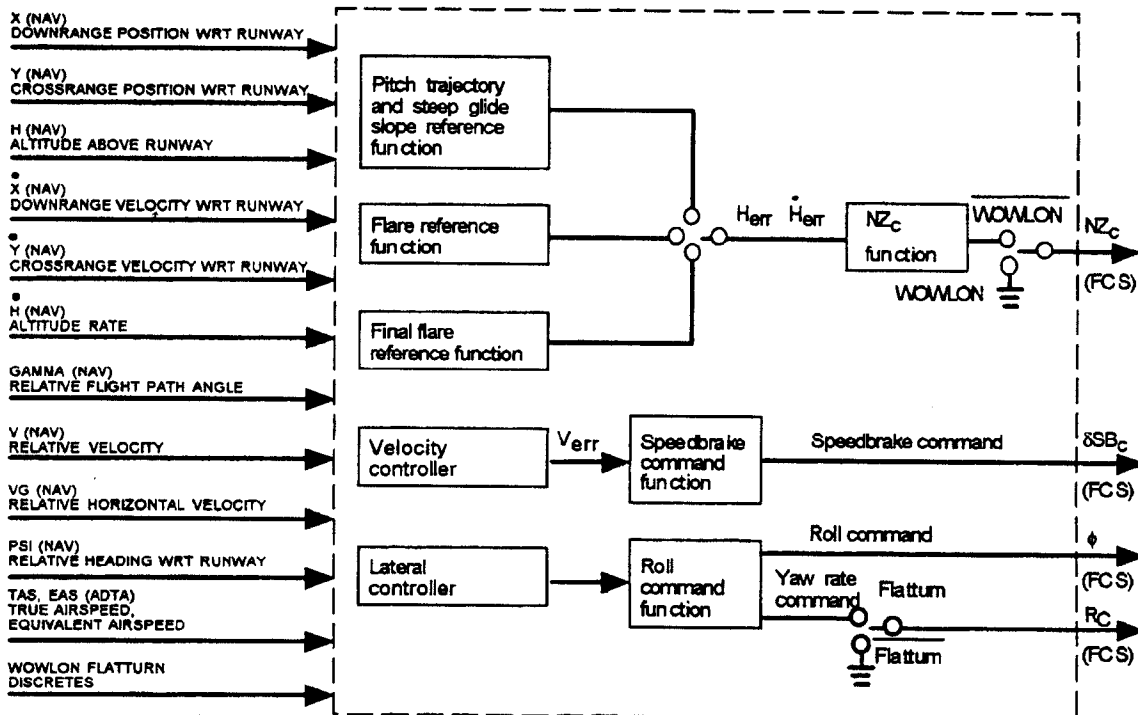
X (NAV)
DOWNRANGE POSITION WRT RUNWAY

Y (NAV)
CROSSRANGE POSITION WRT RUNWAY

H (NAV)
ALTITUDE ABOVE RUNWAY

$\dot{X}$ (NAV)
DOWNRANGE VELOCITY WRT RUNWAY

$\dot{Y}$ (NAV)
CROSSRANGE VELOCITY WRT RUNWAY

$\dot{H}$ (NAV)
ALTITUDE RATE

GAMMA (NAV)
RELATIVE FLIGHT PATH ANGLE

V (NAV)
RELATIVE VELOCITY

VG (NAV)
RELATIVE HORIZONTAL VELOCITY

PSI (NAV)
RELATIVE HEADING WRT RUNWAY

TAS, EAS (ADTA)
TRUE AIRSPEED,
EQUIVALENT AIRSPEED

WOWLON FLATTURN
DISCRETES

Pitch trajectory and steep glide slope reference function

Flare reference function

Final flare reference function

$H_{err}$ $\dot{H}_{err}$

$NZ_c$ function

$\overline{WOWLON}$

WOWLON

$NZ_c$

(FCS)

Velocity controller

$V_{err}$

Speedbrake command function

Speedbrake command

$\delta SB_c$

(FCS)

Lateral controller

Roll command function

Roll command

$\phi$

(FCS)

Yaw rate command

Flattum

$\overline{Flattum}$

$R_C$

(FCS)